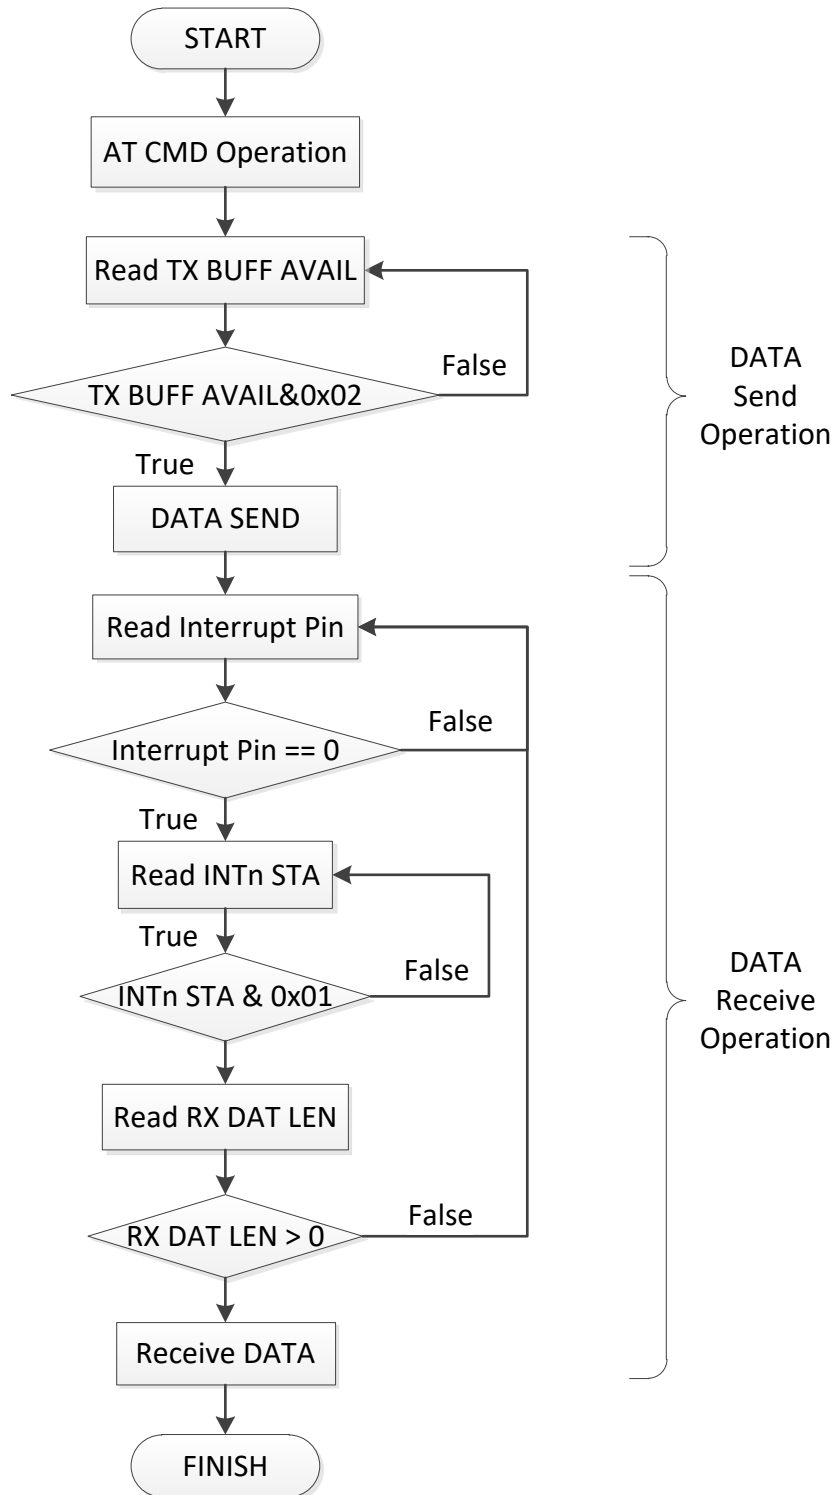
START

AT CMD Operation

Read TX BUFF AVAIL

TX BUFF AVAIL&0x02

False

True

DATA SEND

DATA Send Operation

Read Interrupt Pin

Interrupt Pin == 0

False

True

Read INTn STA

True

INTn STA & 0x01

False

Read RX DAT LEN

RX DAT LEN > 0

False

Receive DATA

DATA Receive Operation

FINISH